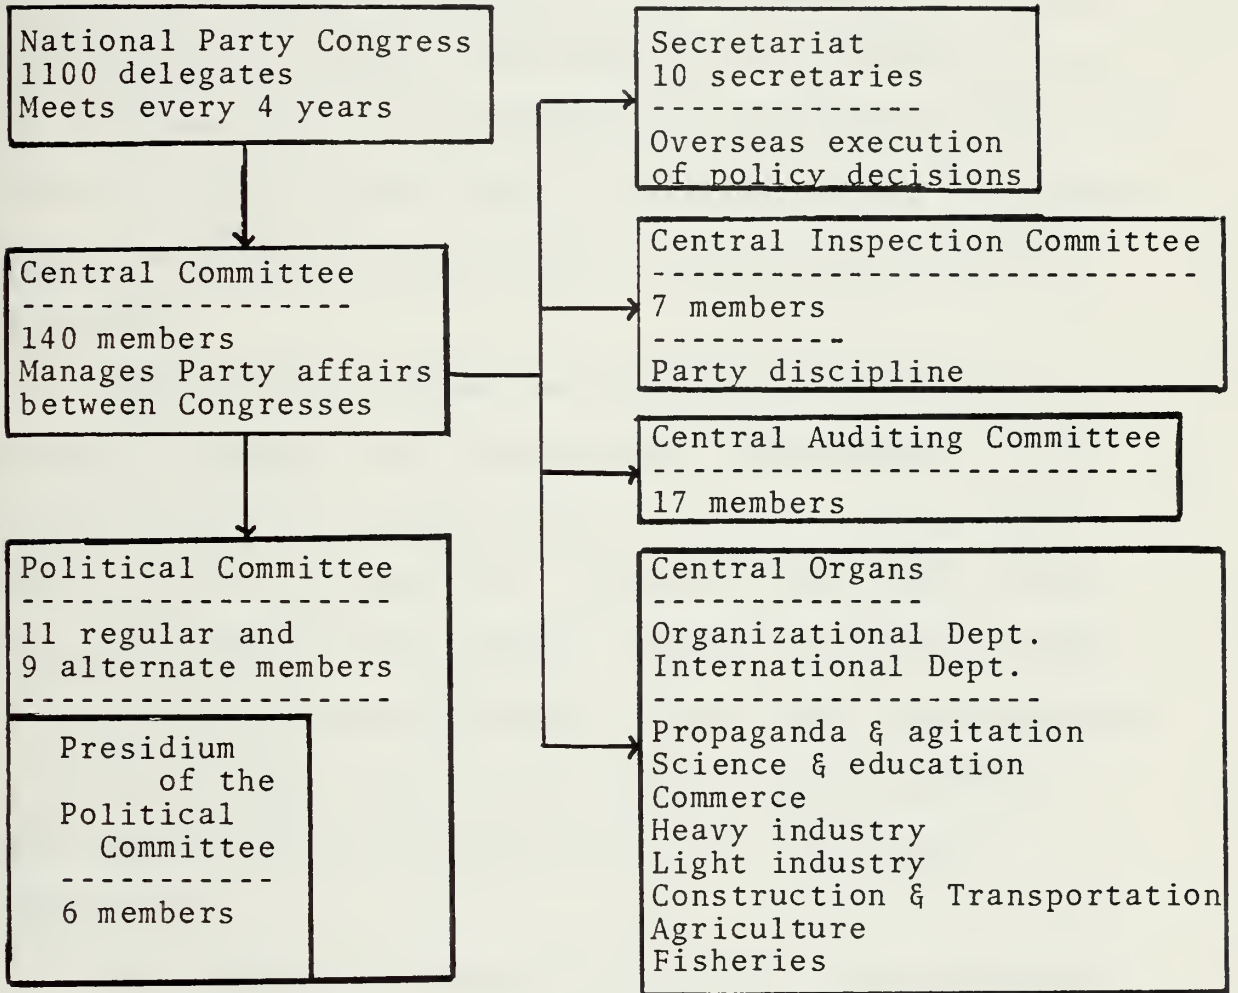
National Party Congress
1100 delegates
Meets every 4 years

Central Committee
----------------
140 members
Manages Party affairs between Congresses

Political Committee
-------------------
11 regular and
9 alternate members
-------------------

Presidium of the Political Committee
-----------
6 members

Secretariat
10 secretaries
-------------
Overseas execution of policy decisions

Central Inspection Committee
----------------------------
7 members
----------
Party discipline

Central Auditing Committee
--------------------------
17 members

Central Organs
-------------
Organizational Dept.
International Dept.
------------------
Propaganda & agitation
Science & education
Commerce
Heavy industry
Light industry
Construction & Transportation
Agriculture
Fisheries